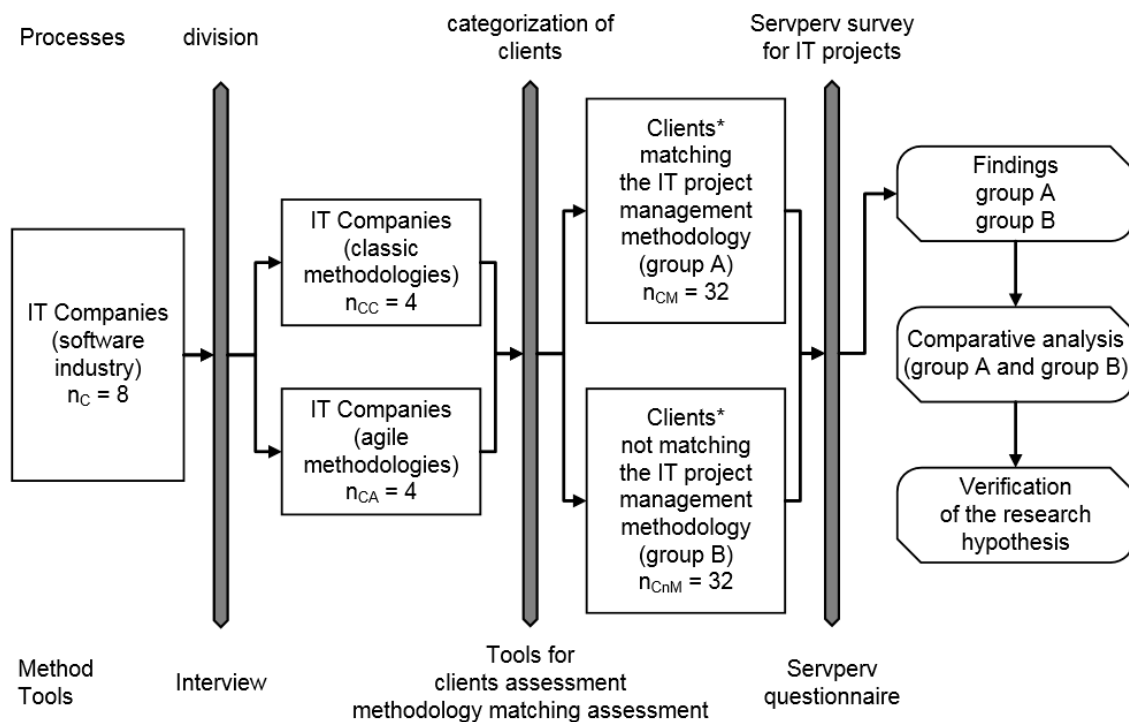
Processes

division

categorization of clients

Servperv survey for IT projects

IT Companies (software industry) $n_C = 8$

IT Companies (classic methodologies) $n_{CC} = 4$

IT Companies (agile methodologies) $n_{CA} = 4$

Clients* matching the IT project management methodology (group A) $n_{CM} = 32$

Clients* not matching the IT project management methodology (group B) $n_{CnM} = 32$

Findings group A group B

Comparative analysis (group A and group B)

Verification of the research hypothesis

Method Tools

Interview

Tools for clients assessment methodology matching assessment

Servperv questionnaire